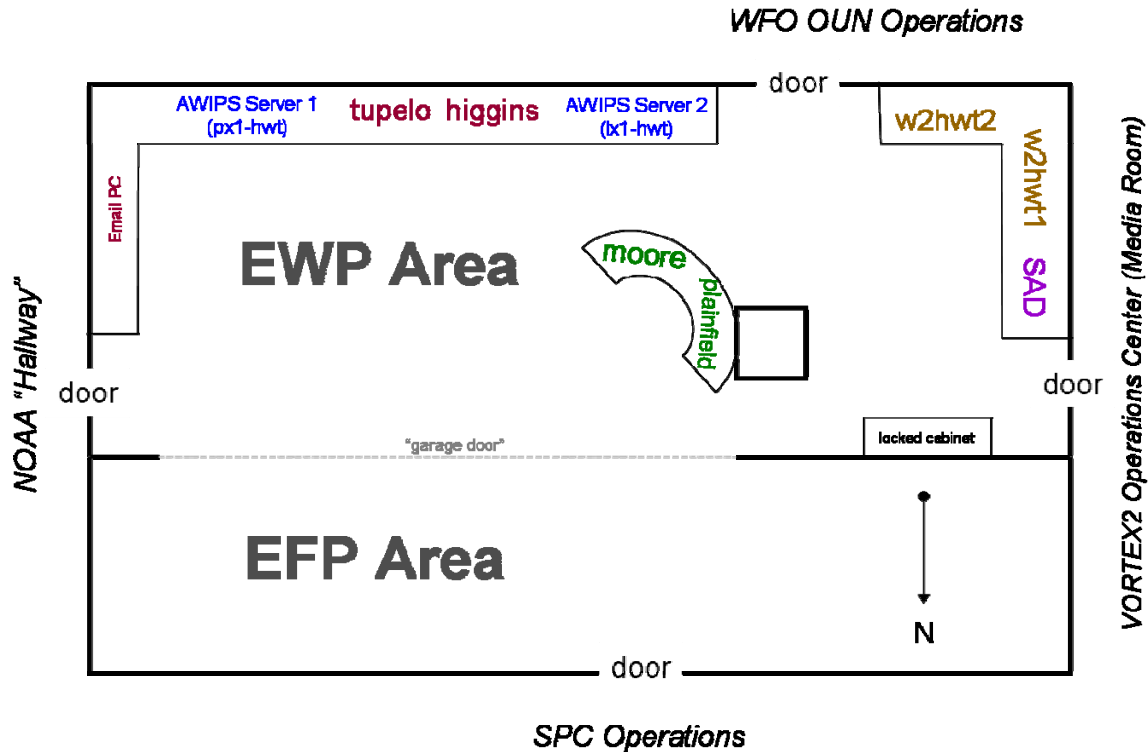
WFO OUN Operations

door

AWIPS Server 1 (px1-hwt)

tupelo higgins

AWIPS Server 2 (lx1-hwt)

w2hwt2

w2hwt1

SAD

Email PC

EWP Area

moore

plainfield

NOAA "Hallway"

door

door

VORTEX2 Operations Center (Media Room)

"garage door"

locked cabinet

EFP Area

N

door

SPC Operations